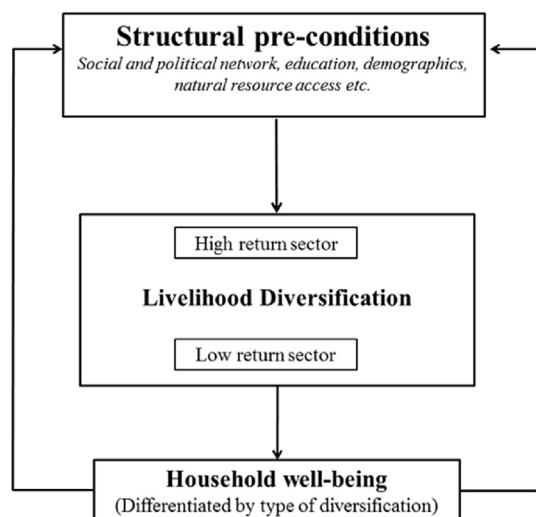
Structural pre-conditions
Social and political network, education, demographics, natural resource access etc.

High return sector

Livelihood Diversification

Low return sector

Household well-being
(Differentiated by type of diversification)